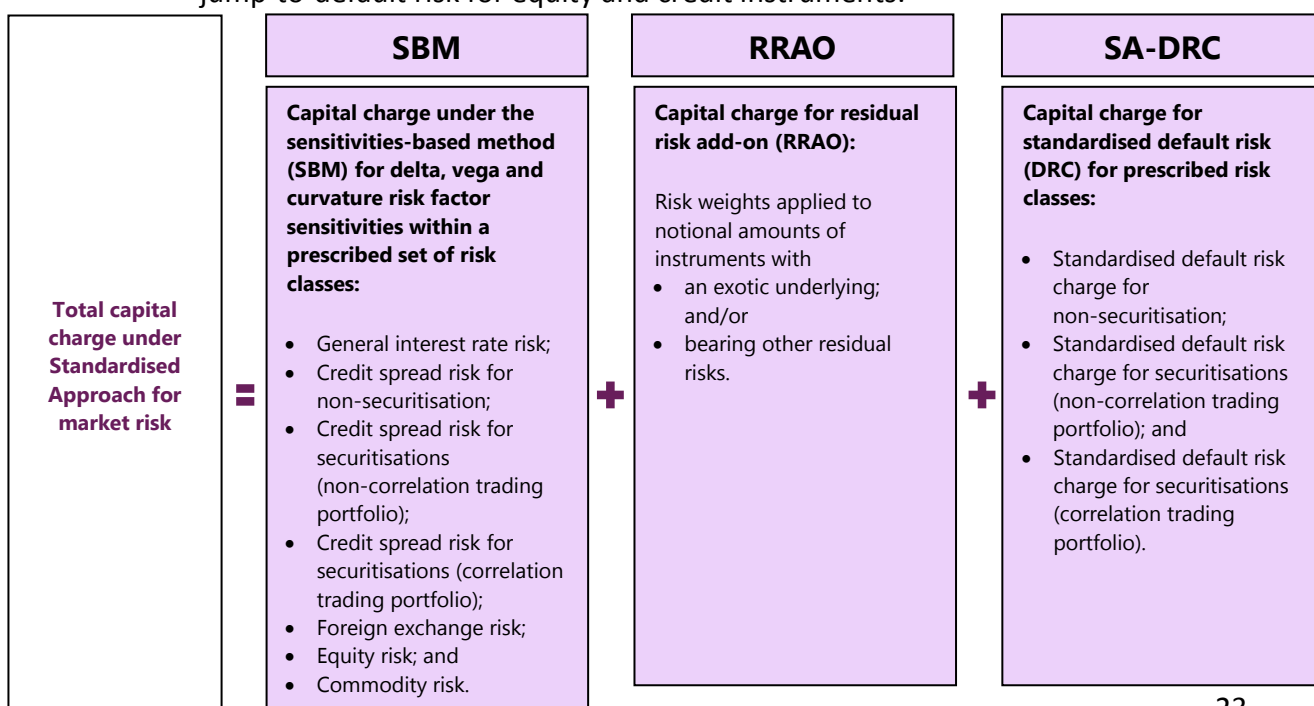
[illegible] jump-to-default risk for equity and credit instruments.

Total capital charge under Standardised Approach for market risk

=

SBM

Capital charge under the sensitivities-based method (SBM) for delta, vega and curvature risk factor sensitivities within a prescribed set of risk classes:

- General interest rate risk;
- Credit spread risk for non-securitisation;
- Credit spread risk for securitisations (non-correlation trading portfolio);
- Credit spread risk for securitisations (correlation trading portfolio);
- Foreign exchange risk;
- Equity risk; and
- Commodity risk.

+

RRAO

Capital charge for residual risk add-on (RRAO):

Risk weights applied to notional amounts of instruments with
- an exotic underlying; and/or
- bearing other residual risks.

+

SA-DRC

Capital charge for standardised default risk (DRC) for prescribed risk classes:

- Standardised default risk charge for non-securitisation;
- Standardised default risk charge for securitisations (non-correlation trading portfolio); and
- Standardised default risk charge for securitisations (correlation trading portfolio).

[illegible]